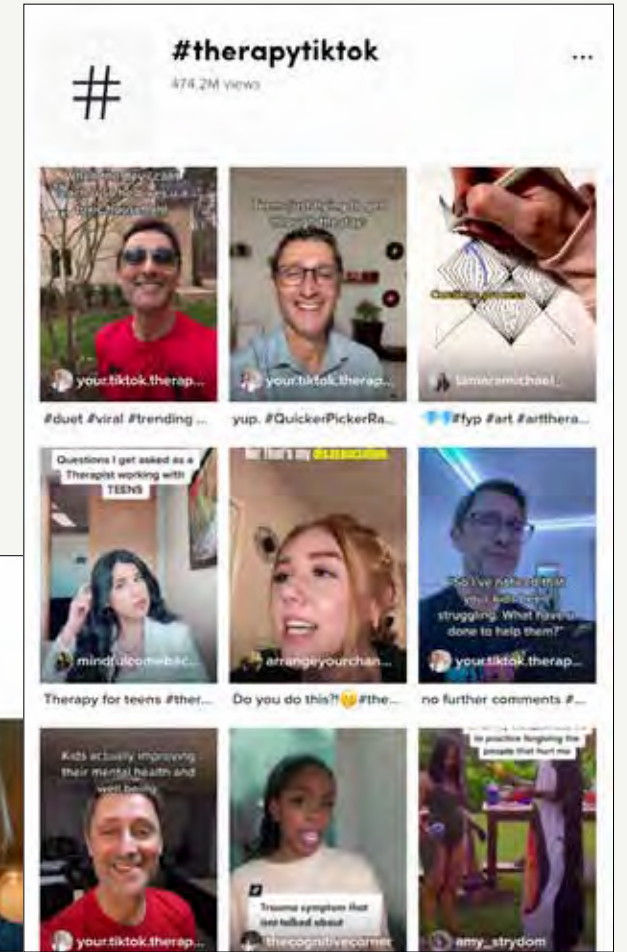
#therapytiktok

474.2M views

...

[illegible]

your.tiktok.therap...

#duet #viral #trending ...

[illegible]

your.tiktok.therap...

yup. #QuickerPickerRa...

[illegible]

tamaramichael_

#fyp #art #artthera...

Questions I get asked as a Therapist working with TEENS

mindfulcomeback...

Therapy for teens #ther...

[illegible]

arrangeyourchan...

Do you do this?😉 #the...

"So I've noticed that your kids were struggling. What have you done to help them?"

your.tiktok.therap...

no further comments #...

Kids actually improving their mental health and well being

your.tiktok.therap...

Trauma symptom that isn't talked about

thecognitivecorner

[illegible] to practice forgiving the people that hurt me

amy_strydom